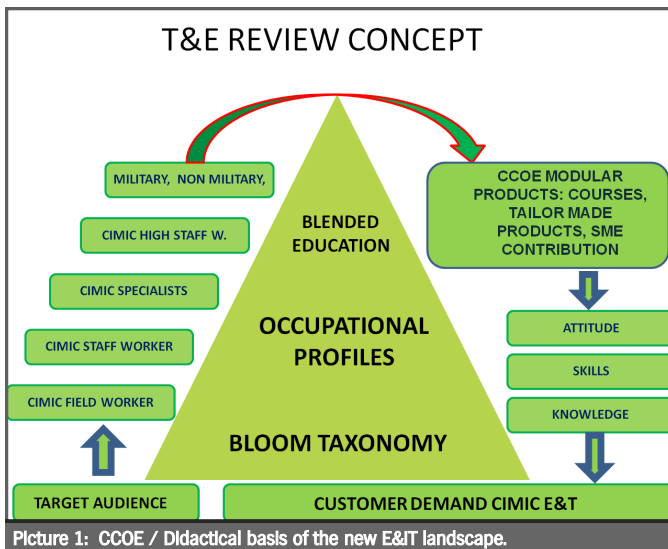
T&E REVIEW CONCEPT

MILITARY, NON MILITARY,

CIMIC HIGH STAFF W.

CIMIC SPECIALISTS

CIMIC STAFF WORKER

CIMIC FIELD WORKER

TARGET AUDIENCE

BLENDED EDUCATION

OCCUPATIONAL PROFILES

BLOOM TAXONOMY

CCOE MODULAR PRODUCTS: COURSES, TAILOR MADE PRODUCTS, SME CONTRIBUTION

ATTITUDE

SKILLS

KNOWLEDGE

CUSTOMER DEMAND CIMIC E&T

Picture 1: CCOE / Didactical basis of the new E&IT landscape.